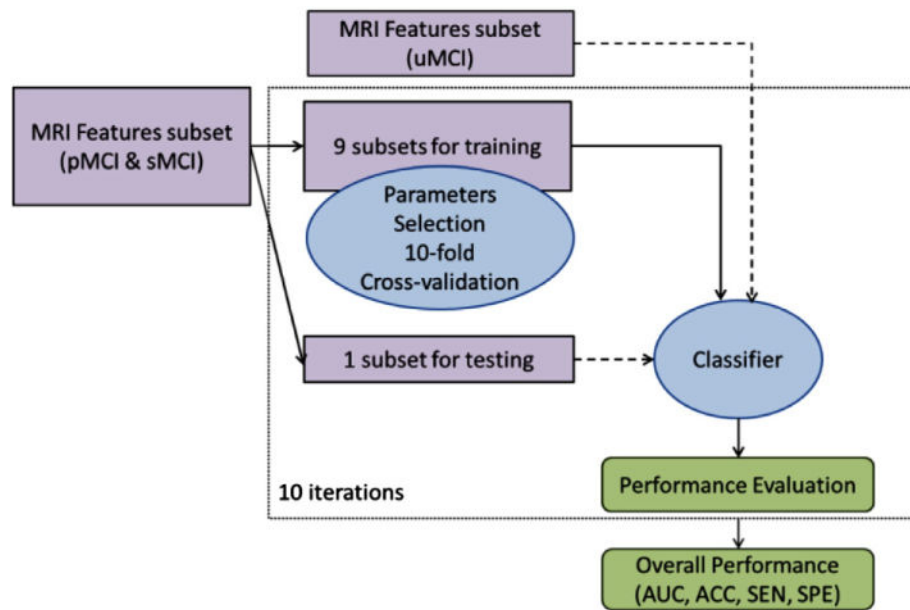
MRI Features subset (uMCI)

MRI Features subset (pMCI & sMCI)

9 subsets for training

Parameters Selection 10-fold Cross-validation

1 subset for testing

Classifier

10 iterations

Performance Evaluation

Overall Performance (AUC, ACC, SEN, SPE)